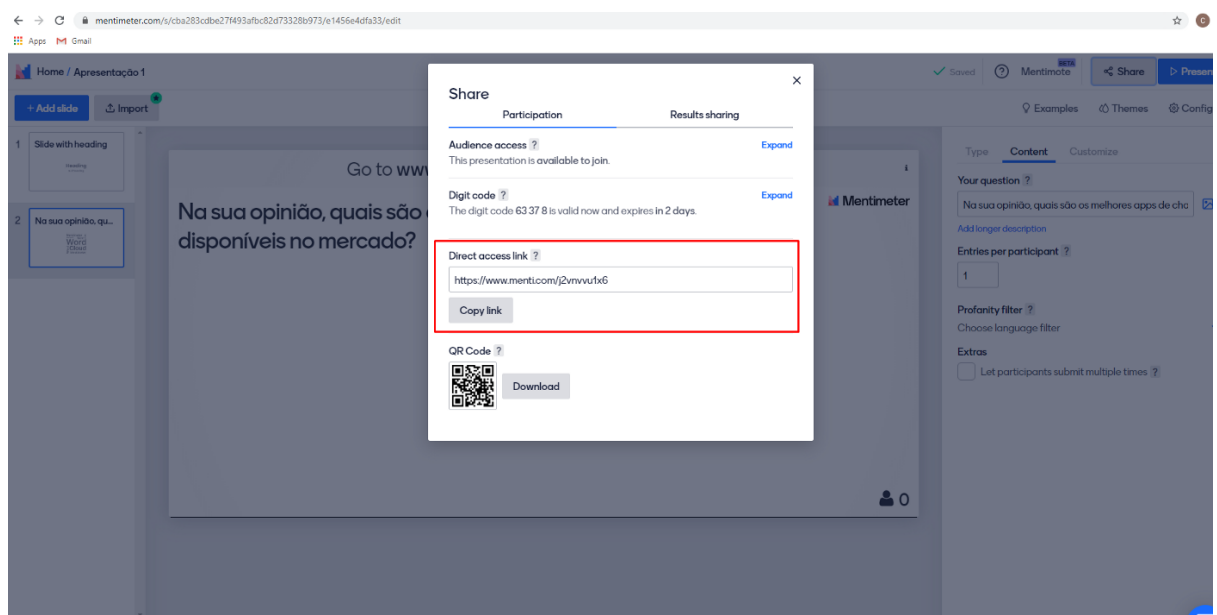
mentimeter.com/s/cba283cdbe27f493afbc82d73328b973/e1456e4dfa33/edit

Apps Gmail

Home / Apresentação 1

Saved ? Mentimote BETA Share Presen

+ Add slide Import

Examples Themes Config

1 Slide with heading Heading

2 Na sua opinião, qu... Word Cloud

Go to www

Na sua opinião, quais são disponíveis no mercado?

Mentimeter

0

Share

Participation Results sharing

Audience access ? Expand
This presentation is available to join.

Digit code ? Expand
The digit code 63 37 8 is valid now and expires in 2 days.

Direct access link ?
https://www.menti.com/j2vnvvu1x6
Copy link

QR Code ?
Download

Type Content Customize

Your question ?
Na sua opinião, quais são os melhores apps de cha
Add longer description

Entries per participant ?
1

Profanity filter ?
Choose language filter

Extras
Let participants submit multiple times ?